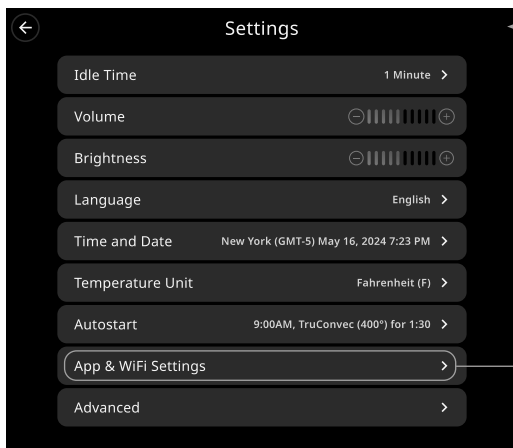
Settings

Idle Time 1 Minute >

Volume

Brightness

Language English >

Time and Date New York (GMT-5) May 16, 2024 7:23 PM >

Temperature Unit Fahrenheit (F) >

Autostart 9:00AM, TruConvec (400°) for 1:30 >

App & WiFi Settings >

Advanced >